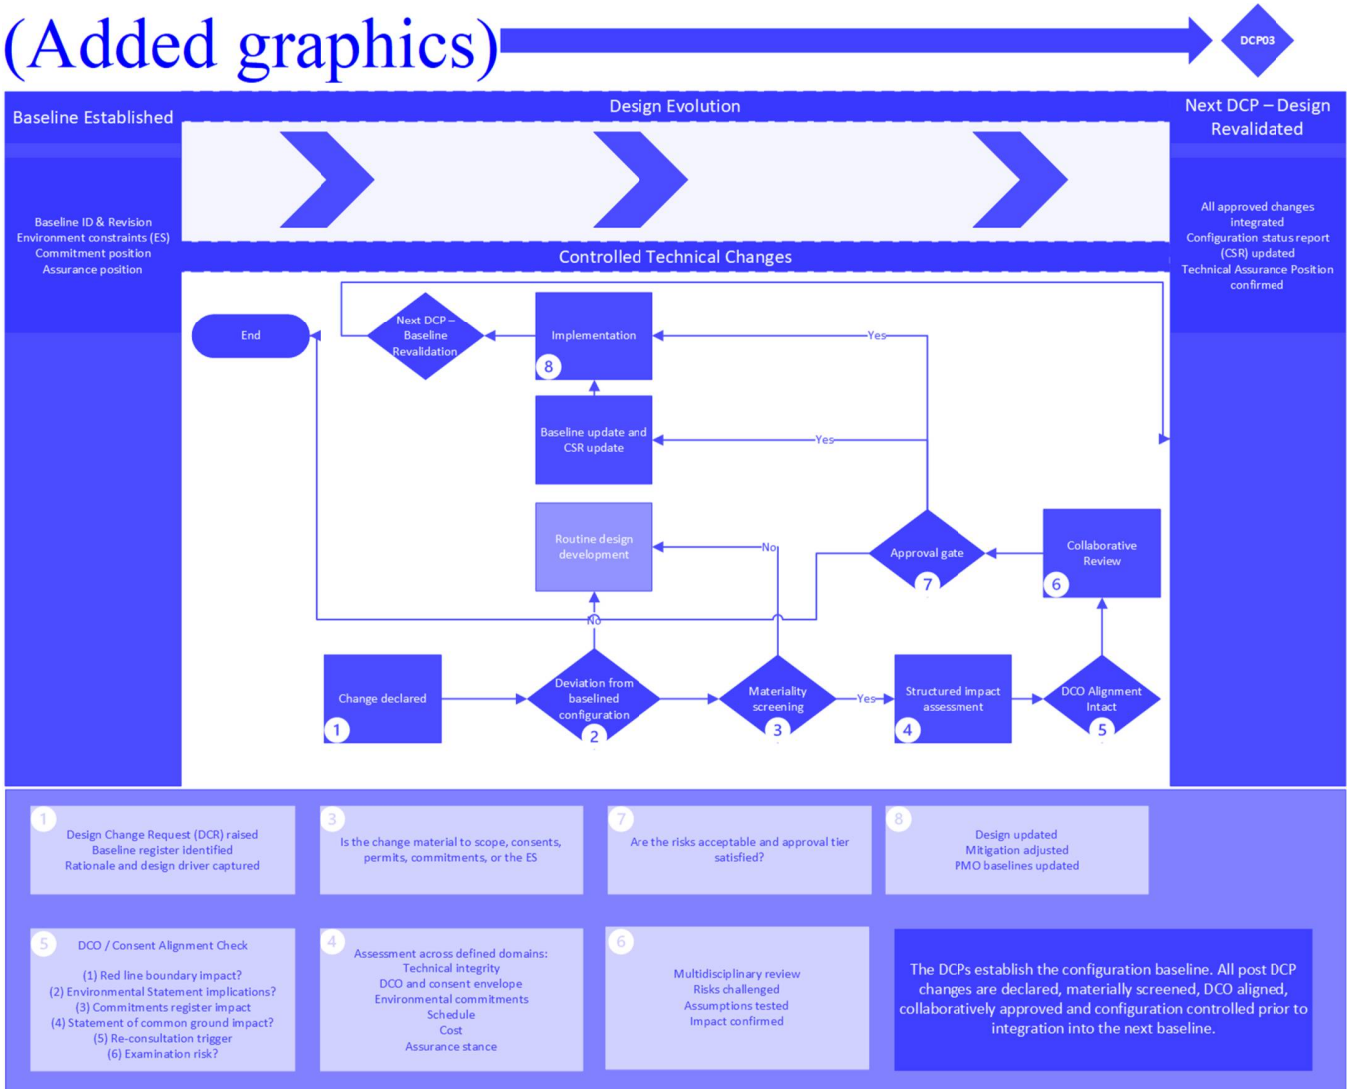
(Added graphics)

DCP03

Baseline Established

Design Evolution

Next DCP – Design Revalidated

Baseline ID & Revision
Environment constraints (ES)
Commitment position
Assurance position

All approved changes integrated
Configuration status report (CSR) updated
Technical Assurance Position confirmed

Controlled Technical Changes

End

Next DCP – Baseline Revalidation

Implementation

8

Yes

Baseline update and CSR update

Yes

Routine design development

No

Approval gate

7

Collaborative Review

6

No

Change declared

1

Deviation from baselined configuration

2

Materiality screening

3

Yes

Structured impact assessment

4

DCO Alignment Intact

5

1
Design Change Request (DCR) raised
Baseline register identified
Rationale and design driver captured

3
Is the change material to scope, consents, permits, commitments, or the ES

7
Are the risks acceptable and approval tier satisfied?

8
Design updated
Mitigation adjusted
PMO baselines updated

5
DCO / Consent Alignment Check
(1) Red line boundary impact?
(2) Environmental Statement implications?
(3) Commitments register impact
(4) Statement of common ground impact?
(5) Re-consultation trigger
(6) Examination risk?

4
Assessment across defined domains:
Technical integrity
DCO and consent envelope
Environmental commitments
Schedule
Cost
Assurance stance

6
Multidisciplinary review
Risks challenged
Assumptions tested
Impact confirmed

The DCPs establish the configuration baseline. All post DCP changes are declared, materially screened, DCO aligned, collaboratively approved and configuration controlled prior to integration into the next baseline.